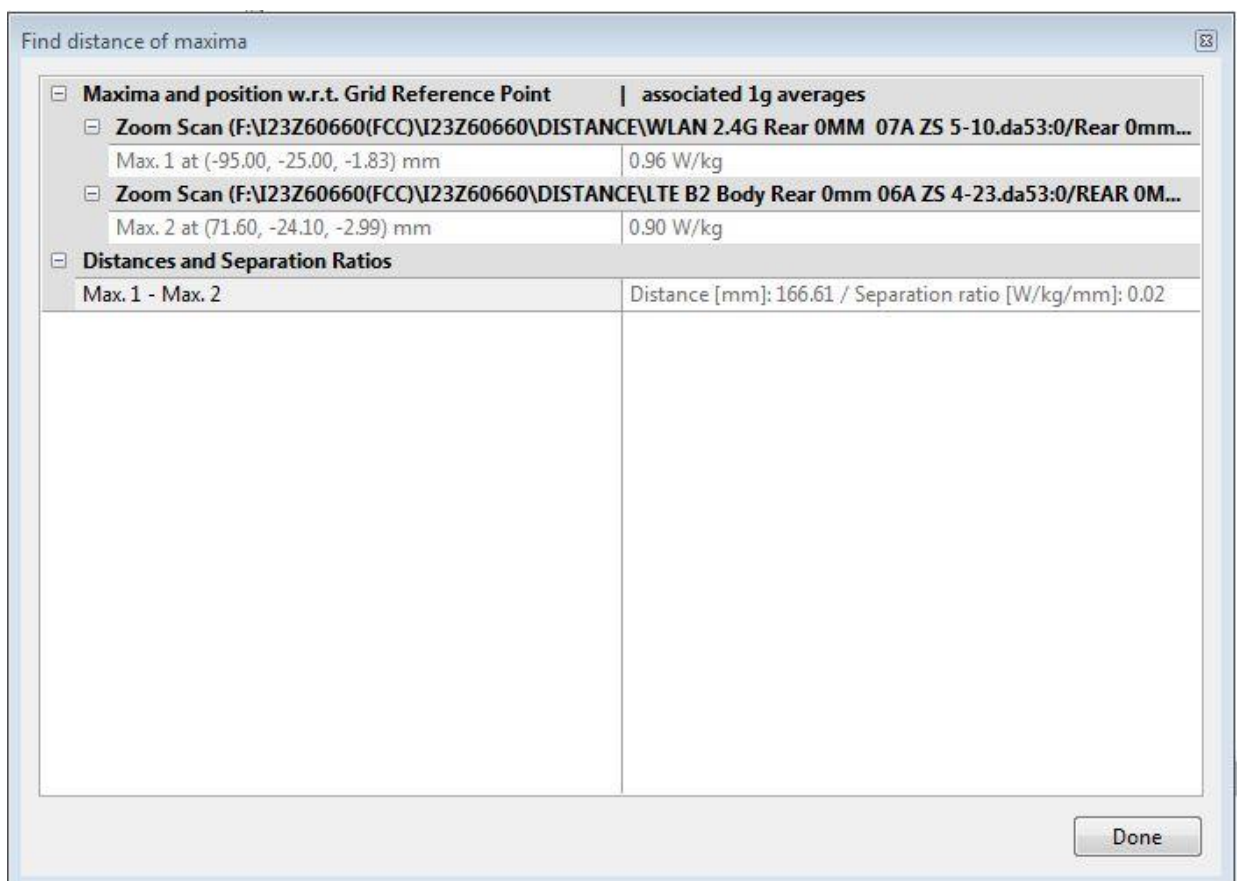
Find distance of maxima

Maxima and position w.r.t. Grid Reference Point | associated 1g averages

Zoom Scan (F:\I23Z60660(FCC)\I23Z60660\DISTANCE\WLAN 2.4G Rear 0MM 07A ZS 5-10.da53:0/Rear 0mm...

| Max. 1 at (-95.00, -25.00, -1.83) mm | 0.96 W/kg |
|---|---|

Zoom Scan (F:\I23Z60660(FCC)\I23Z60660\DISTANCE\LTE B2 Body Rear 0mm 06A ZS 4-23.da53:0/REAR 0M...

| Max. 2 at (71.60, -24.10, -2.99) mm | 0.90 W/kg |
|---|---|

Distances and Separation Ratios

| Max. 1 - Max. 2 | Distance [mm]: 166.61 / Separation ratio [W/kg/mm]: 0.02 |
|---|---|

Done